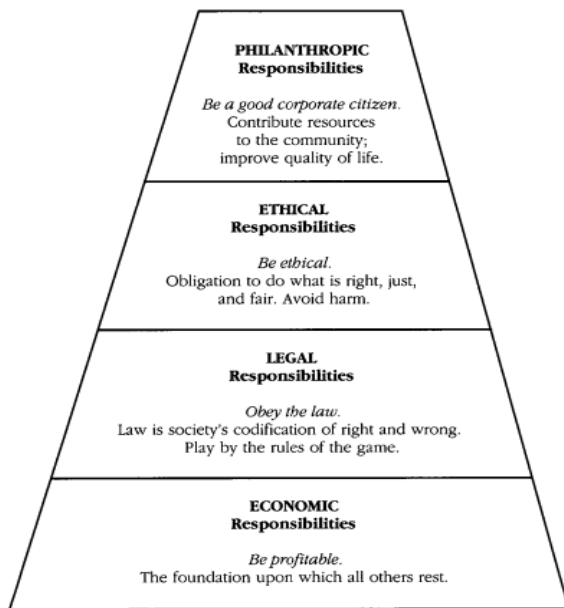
PHILANTHROPIC
Responsibilities

Be a good corporate citizen.
Contribute resources to the community; improve quality of life.

ETHICAL
Responsibilities

Be ethical.
Obligation to do what is right, just, and fair. Avoid harm.

LEGAL
Responsibilities

Obey the law.
Law is society's codification of right and wrong. Play by the rules of the game.

ECONOMIC
Responsibilities

Be profitable.
The foundation upon which all others rest.